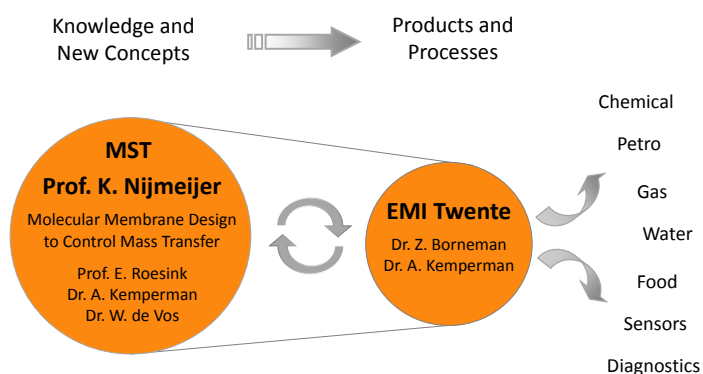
Knowledge and New Concepts

Products and Processes

MST
Prof. K. Nijmeijer
Molecular Membrane Design to Control Mass Transfer
Prof. E. Roesink
Dr. A. Kemperman
Dr. W. de Vos

EMI Twente
Dr. Z. Borneman
Dr. A. Kemperman

Chemical
Petro
Gas
Water
Food
Sensors
Diagnostics